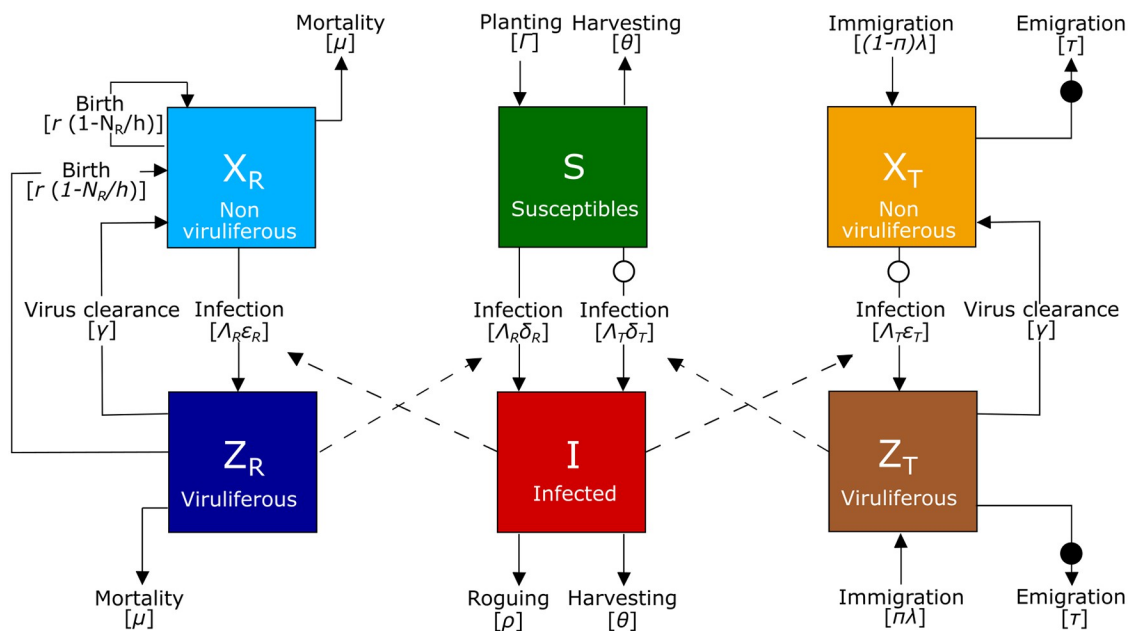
Mortality
[$\mu$]

Planting
[$\Gamma$]

Harvesting
[$\theta$]

Immigration
[$(1-\pi)\lambda$]

Emigration
[$\tau$]

Birth
[$r$ (1-N$_R$/h)]

Birth
[$r$ $(1-N_R/h)$]

X$_R$
Non viruliferous

S
Susceptibles

X$_T$
Non viruliferous

Virus clearance
[$\gamma$]

Infection
[$\Lambda_R\varepsilon_R$]

Infection
[$\Lambda_R\delta_R$]

Infection
[$\Lambda_T\delta_T$]

Infection
[$\Lambda_T\varepsilon_T$]

Virus clearance
[$\gamma$]

Z$_R$
Viruliferous

I
Infected

Z$_T$
Viruliferous

Mortality
[$\mu$]

Roguing
[$\rho$]

Harvesting
[$\theta$]

Immigration
[$\pi\lambda$]

Emigration
[$\tau$]